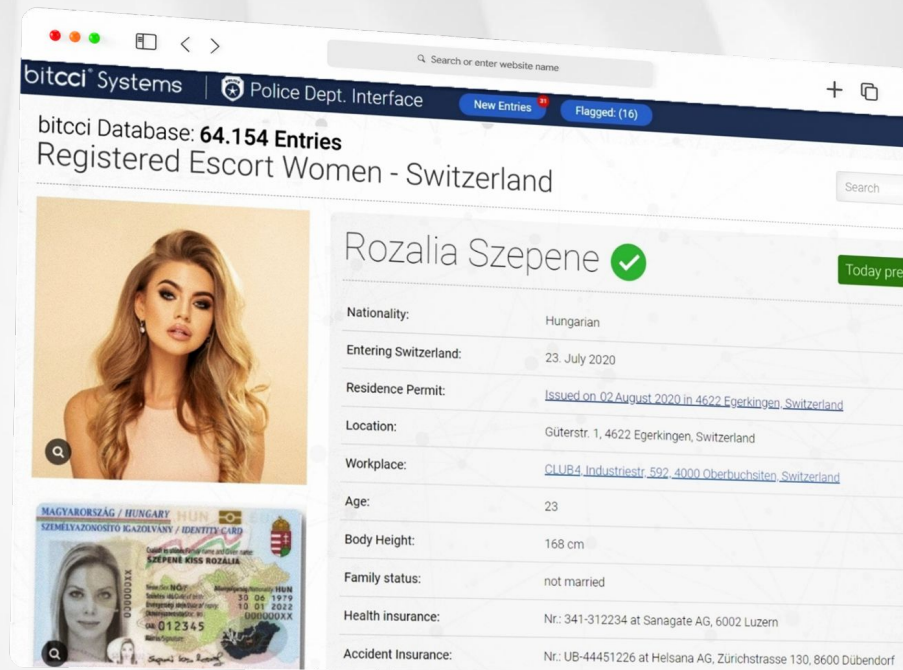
Search or enter website name

bitcci Systems | Police Dept. Interface New Entries 31 Flagged: (16)

bitcci Database: 64.154 Entries
Registered Escort Women - Switzerland

Search

Rozalia Szepene

Today pre

| | |
|---|---|
| Nationality: | Hungarian |
| Entering Switzerland: | 23. July 2020 |
| Residence Permit: | Issued on 02 August 2020 in 4622 Egerkingen, Switzerland |
| Location: | Güterstr. 1, 4622 Egerkingen, Switzerland |
| Workplace: | CLUB4, Industriestr. 592, 4000 Oberbuchsiten, Switzerland |
| Age: | 23 |
| Body Height: | 168 cm |
| Family status: | not married |
| Health insurance: | Nr.: 341-312234 at Sanagate AG, 6002 Luzern |
| Accident Insurance: | Nr.: UB-44451226 at Helsana AG, Zürichstrasse 130, 8600 Dübendorf |

MAGYARORSZÁG / HUNGARY HUN
SZEMÉLYAZONOSÍTÓ IGAZOLVÁNY / IDENTITY CARD
SZÉPENÉ KISS ROZÁLIA
NŐ/F HUN
30 06 1979
10 01 2022
012345
000000XX